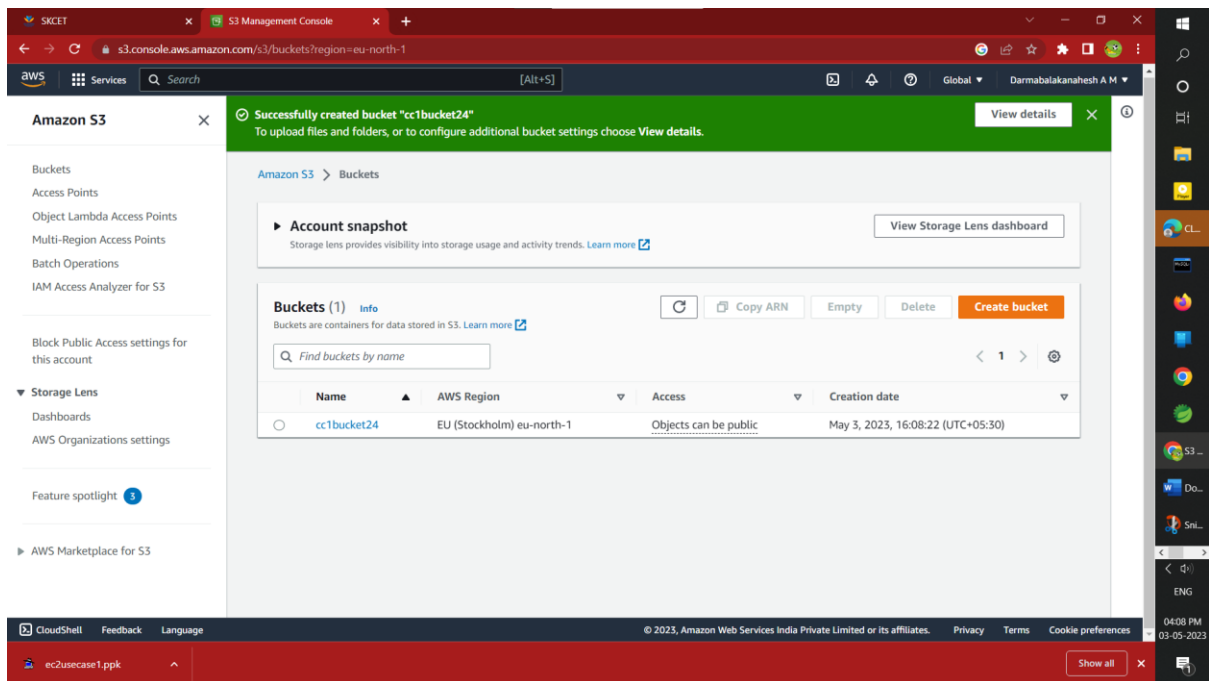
SKCET
S3 Management Console
s3.console.aws.amazon.com/s3/buckets?region=eu-north-1

aws Services Search [Alt+S] Global ▼ Darmabalakanahesh A M ▼

Amazon S3

Buckets
Access Points
Object Lambda Access Points
Multi-Region Access Points
Batch Operations
IAM Access Analyzer for S3

Block Public Access settings for this account

▼ Storage Lens
Dashboards
AWS Organizations settings

Feature spotlight 3

▶ AWS Marketplace for S3

Successfully created bucket "cc1bucket24"
To upload files and folders, or to configure additional bucket settings choose View details.
View details

Amazon S3 > Buckets

▶ Account snapshot
Storage lens provides visibility into storage usage and activity trends. Learn more
View Storage Lens dashboard

Buckets (1) Info
Buckets are containers for data stored in S3. Learn more
Copy ARN Empty Delete Create bucket
Find buckets by name
< 1 >

| | Name ▲ | AWS Region | Access | Creation date |
|---|---|---|---|---|
| ○ | cc1bucket24 | EU (Stockholm) eu-north-1 | Objects can be public | May 3, 2023, 16:08:22 (UTC+05:30) |

CloudShell Feedback Language
© 2023, Amazon Web Services India Private Limited or its affiliates. Privacy Terms Cookie preferences

ec2usecase1.ppk
Show all

CL...
S3 ...
Do...
Sni...
ENG
04:08 PM
03-05-2023